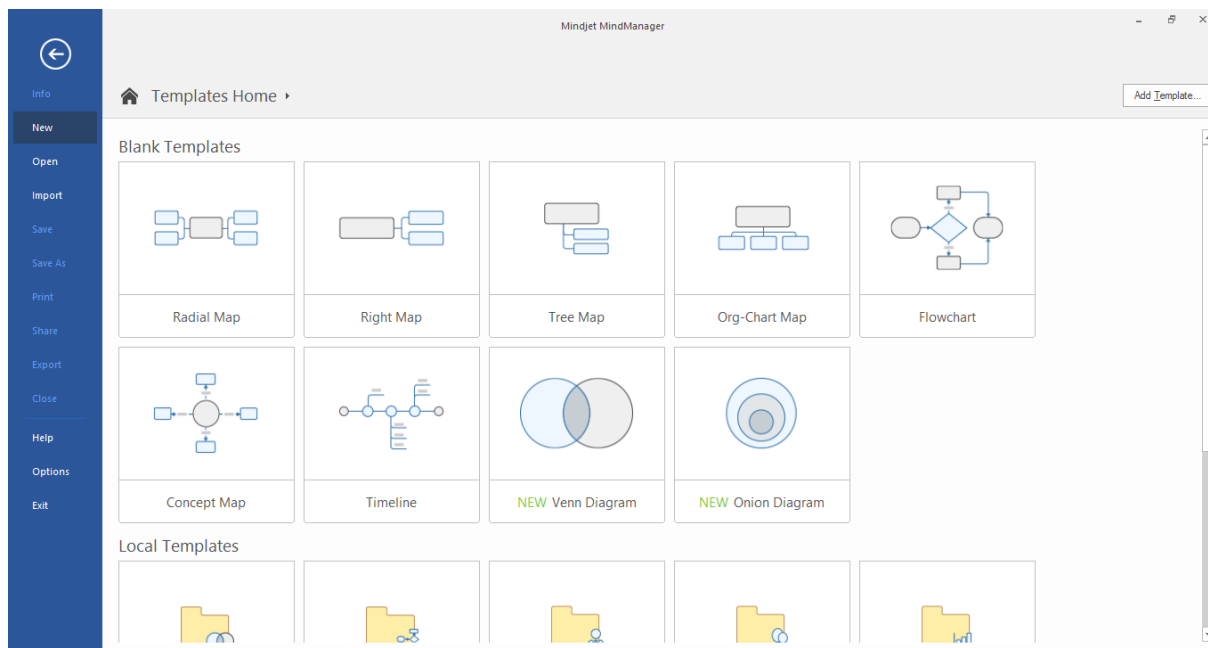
Mindjet MindManager

Info
New
Open
Import
Save
Save As
Print
Share
Export
Close
Help
Options
Exit

Templates Home ▸

Add Template...

Blank Templates

Radial Map
Right Map
Tree Map
Org-Chart Map
Flowchart
Concept Map
Timeline
NEW Venn Diagram
NEW Onion Diagram

Local Templates